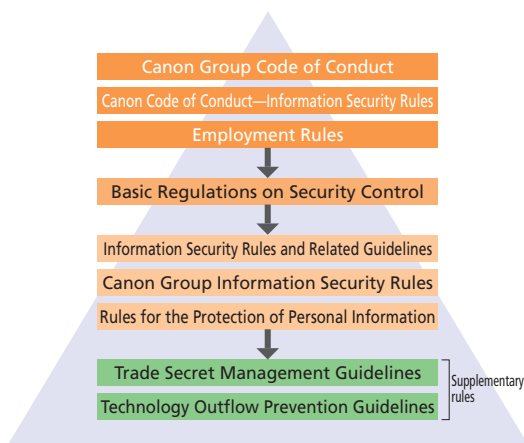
Canon Group Code of Conduct

Canon Code of Conduct—Information Security Rules

Employment Rules

Basic Regulations on Security Control

Information Security Rules and Related Guidelines

Canon Group Information Security Rules

Rules for the Protection of Personal Information

Trade Secret Management Guidelines

Technology Outflow Prevention Guidelines

Supplementary rules